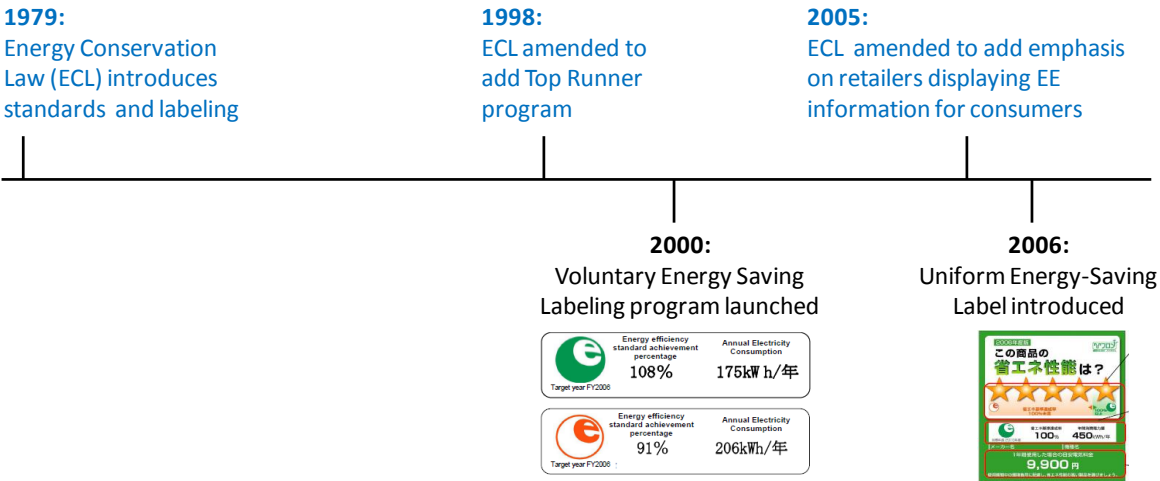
**1979:**
Energy Conservation Law (ECL) introduces standards and labeling

**1998:**
ECL amended to add Top Runner program

**2005:**
ECL amended to add emphasis on retailers displaying EE information for consumers

**2000:**
Voluntary Energy Saving Labeling program launched

Energy efficiency standard achievement percentage
108%
Annual Electricity Consumption
175kWh/年
Target year FY2006

Energy efficiency standard achievement percentage
91%
Annual Electricity Consumption
206kWh/年
Target year FY2006

**2006:**
Uniform Energy-Saving Label introduced

2006年度版
この商品の
省エネ性能は？
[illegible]
100%
450kWh/年
9,900円
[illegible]